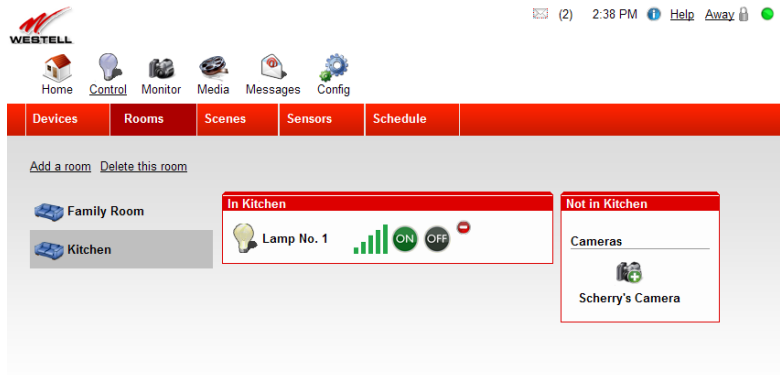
WESTELL

(2) 2:38 PM Help Away

Home Control Monitor Media Messages Config

Devices Rooms Scenes Sensors Schedule

Add a room Delete this room

Family Room

Kitchen

In Kitchen

Lamp No. 1 ON OFF

Not in Kitchen

Cameras

Scherry's Camera